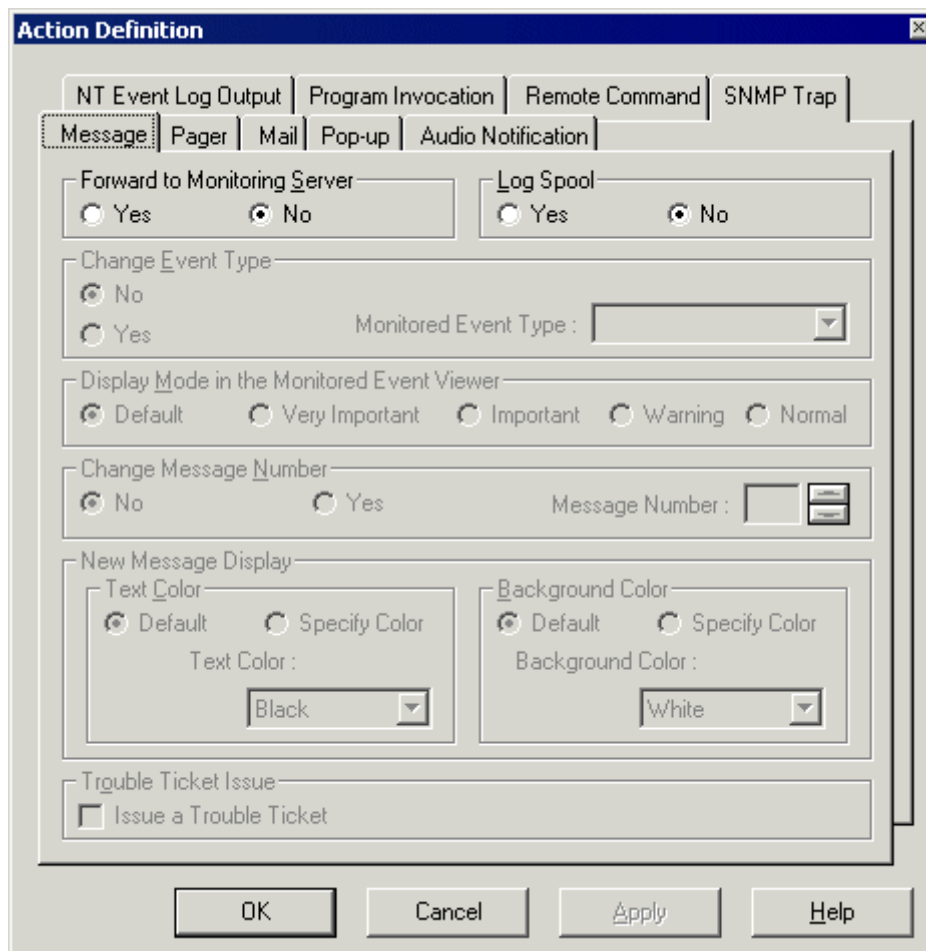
Action Definition

NT Event Log Output | Program Invocation | Remote Command | SNMP Trap

Message | Pager | Mail | Pop-up | Audio Notification

Forward to Monitoring Server
Yes
No

Log Spool
Yes
No

Change Event Type
No
Yes
Monitored Event Type :

Display Mode in the Monitored Event Viewer
Default
Very Important
Important
Warning
Normal

Change Message Number
No
Yes
Message Number :

New Message Display
Text Color
Default
Specify Color
Text Color :
Black

Background Color
Default
Specify Color
Background Color :
White

Trouble Ticket Issue
Issue a Trouble Ticket

OK
Cancel
Apply
Help